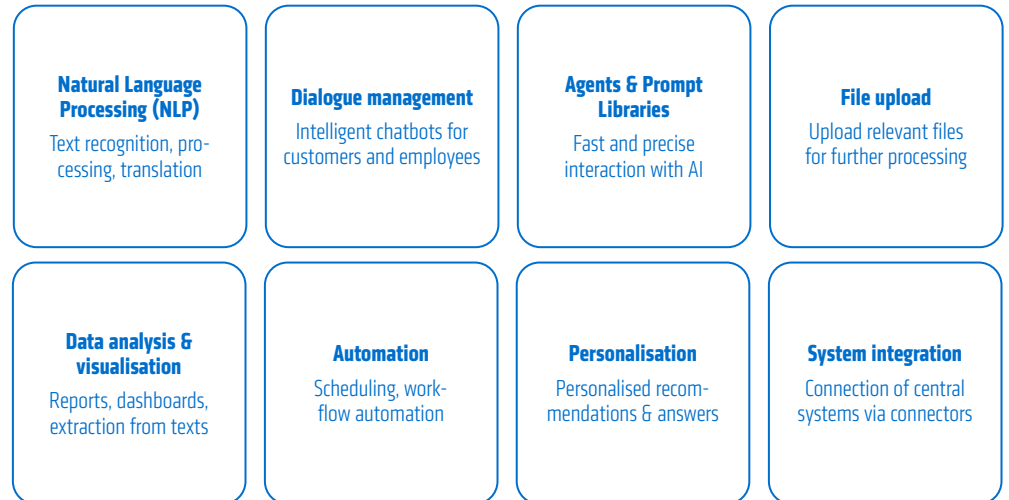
**Natural Language Processing (NLP)**
Text recognition, processing, translation

**Dialogue management**
Intelligent chatbots for customers and employees

**Agents & Prompt Libraries**
Fast and precise interaction with AI

**File upload**
Upload relevant files for further processing

**Data analysis & visualisation**
Reports, dashboards, extraction from texts

**Automation**
Scheduling, workflow automation

**Personalisation**
Personalised recommendations & answers

**System integration**
Connection of central systems via connectors